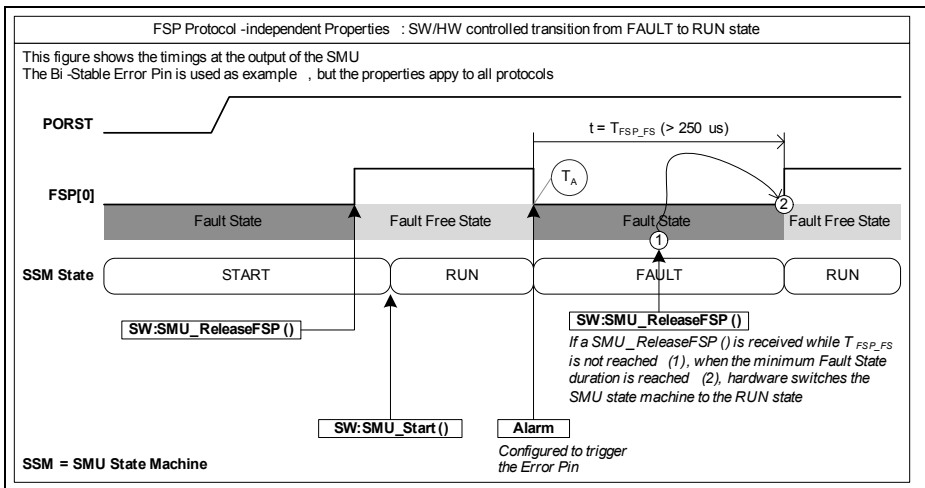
FSP Protocol -independent Properties : SW/HW controlled transition from FAULT to RUN state

This figure shows the timings at the output of the SMU
The Bi -Stable Error Pin is used as example , but the properties appy to all protocols

PORST

t = $T_{FSP\_FS}$ (> 250 us)

FSP[0]

$T_A$

2

Fault State

Fault Free State

Fault State

Fault Free State

1

SSM State

START

RUN

FAULT

RUN

SW:SMU_ReleaseFSP ()

SW:SMU_ReleaseFSP ()

If a SMU_ReleaseFSP () is received while $T_{FSP\_FS}$ is not reached (1), when the minimum Fault State duration is reached (2), hardware switches the SMU state machine to the RUN state

SW:SMU_Start ()

Alarm

Configured to trigger the Error Pin

SSM = SMU State Machine